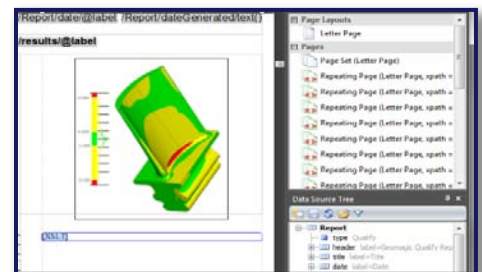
/Report/date/@label /Report/dateGenerated/text()

/results/@label

Page Layouts
Letter Page
Pages
Page Set (Letter Page)
Repeating Page (Letter Page, xpath =
Repeating Page (Letter Page, xpath =
Repeating Page (Letter Page, xpath =
Repeating Page (Letter Page, xpath =
Repeating Page (Letter Page, xpath =
Repeating Page (Letter Page, xpath =
Repeating Page (Letter Page, xpath =

Data Source Tree
Report
type Qualify
header label=Geomagic Qualify Rep
title label=Title
date label=Date